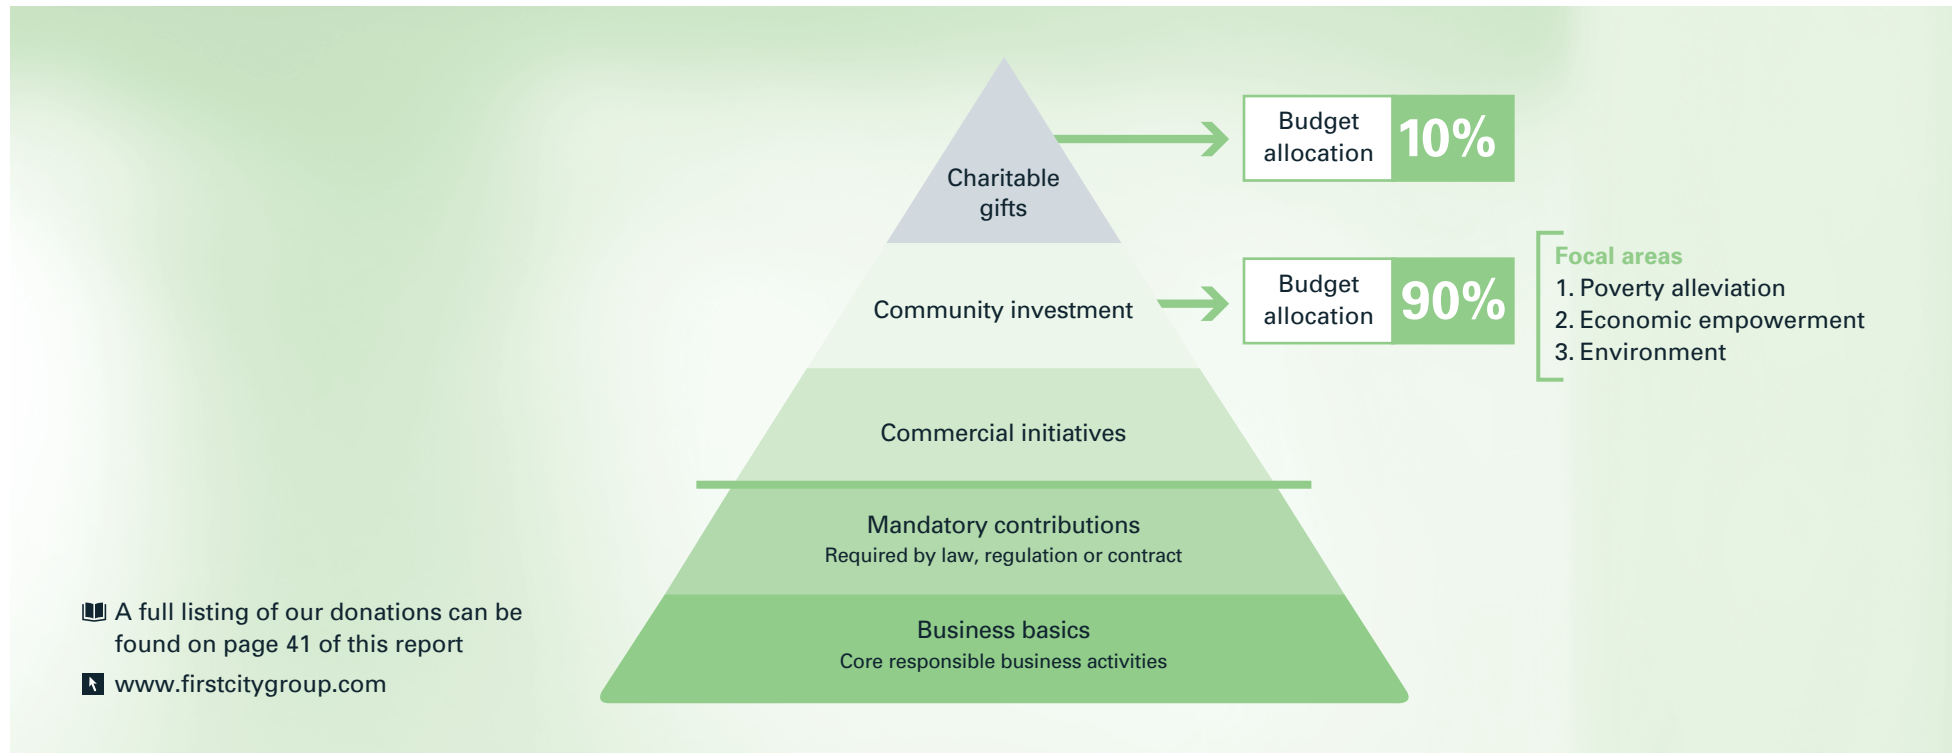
Charitable gifts

Budget allocation 10%

Community investment

Budget allocation 90%

Focal areas
1. Poverty alleviation
2. Economic empowerment
3. Environment

Commercial initiatives

Mandatory contributions
Required by law, regulation or contract

Business basics
Core responsible business activities

A full listing of our donations can be found on page 41 of this report

www.firstcitygroup.com